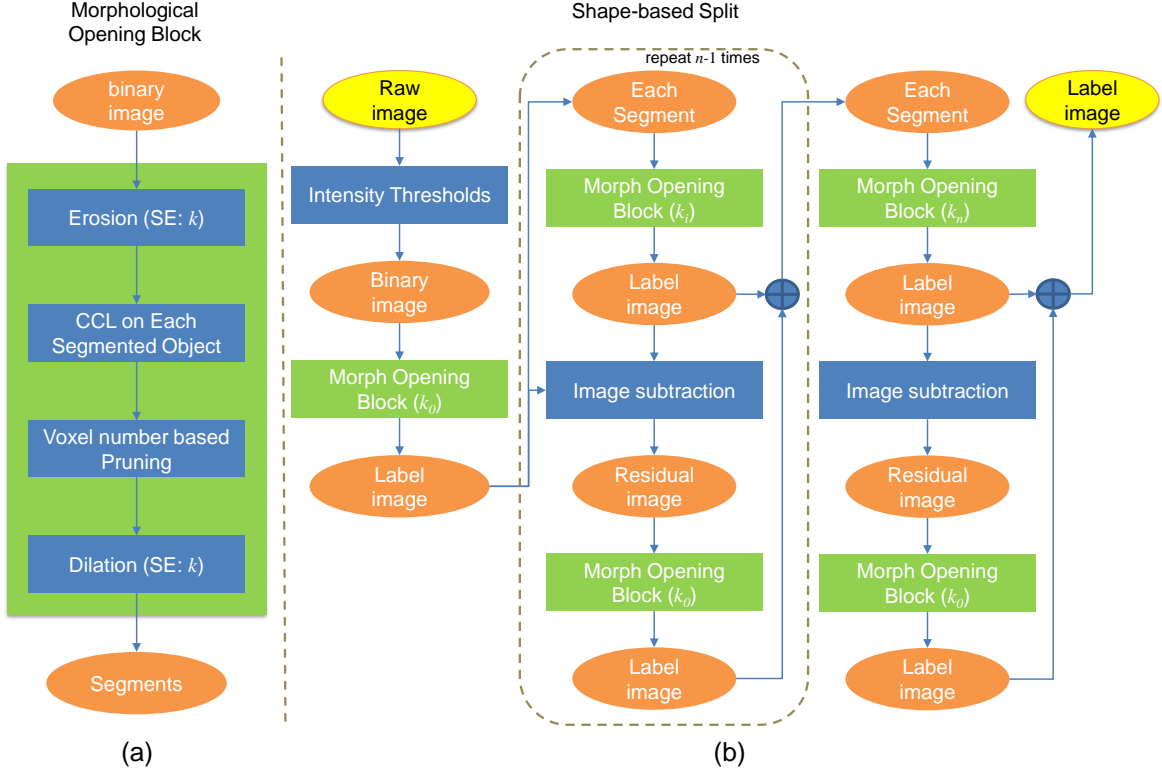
Morphological Opening Block

binary image

Erosion (SE: $k$)

CCL on Each Segmented Object

Voxel number based Pruning

Dilation (SE: $k$)

Segments

(a)

Shape-based Split

Raw image

Intensity Thresholds

Binary image

Morph Opening Block ($k_0$)

Label image

repeat $n$-1 times

Each Segment

Morph Opening Block ($k_i$)

Label image

Image subtraction

Residual image

Morph Opening Block ($k_0$)

Label image

Each Segment

Morph Opening Block ($k_n$)

Label image

Image subtraction

Residual image

Morph Opening Block ($k_0$)

Label image

Label image

(b)